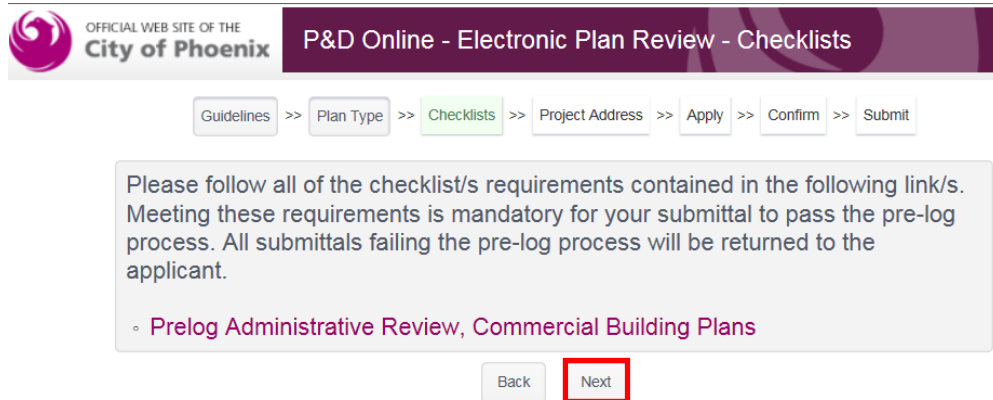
OFFICIAL WEB SITE OF THE
City of Phoenix

P&D Online - Electronic Plan Review - Checklists

Guidelines >> Plan Type >> Checklists >> Project Address >> Apply >> Confirm >> Submit

Please follow all of the checklist/s requirements contained in the following link/s. Meeting these requirements is mandatory for your submittal to pass the pre-log process. All submittals failing the pre-log process will be returned to the applicant.

◦ Prelog Administrative Review, Commercial Building Plans

Back Next